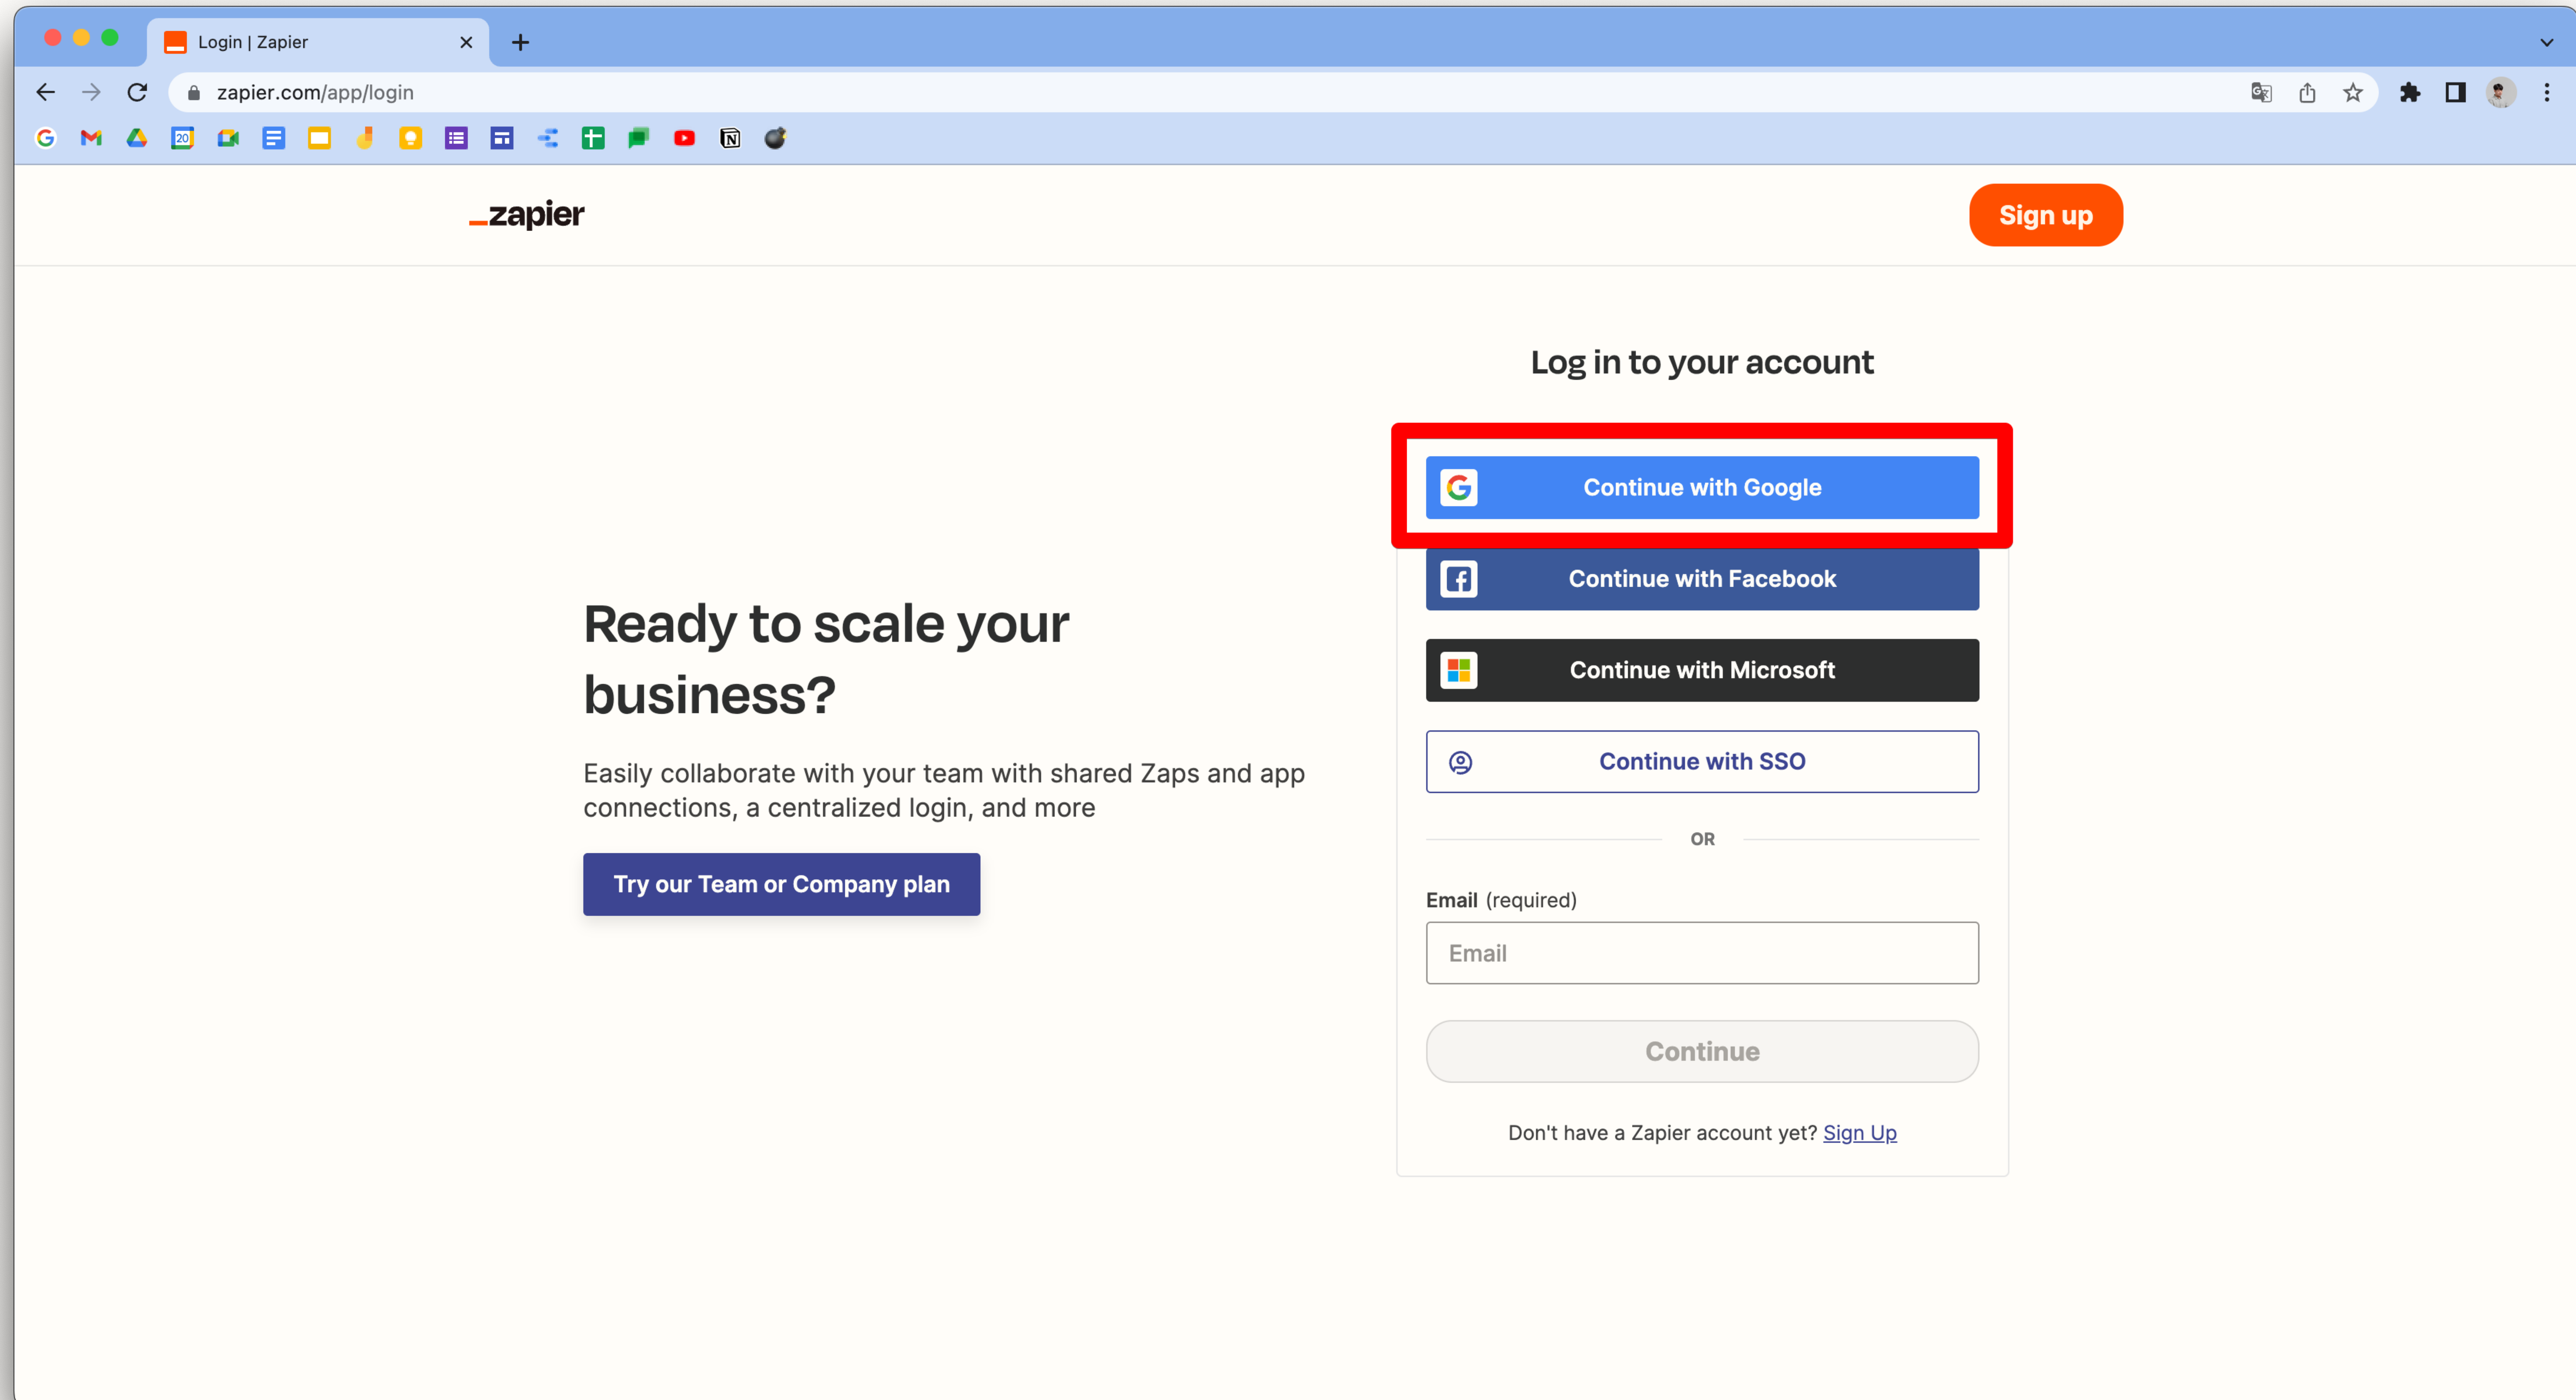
Login | Zapier

zapier.com/app/login

_zapier

Sign up

Log in to your account

Continue with Google

Continue with Facebook

Continue with Microsoft

Continue with SSO

OR

Email (required)

Email

Continue

Don't have a Zapier account yet? Sign Up

Ready to scale your business?

Easily collaborate with your team with shared Zaps and app connections, a centralized login, and more

Try our Team or Company plan